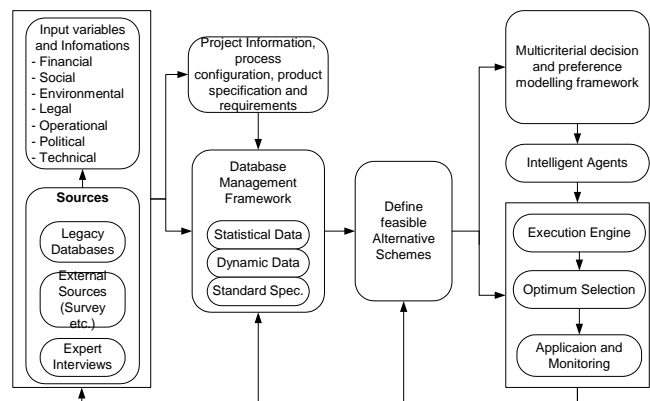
Input variables and Infomations
- Financial
- Social
- Environmental
- Legal
- Operational
- Political
- Technical

Sources

Legacy Databases

External Sources (Survey etc.)

Expert Interviews

Project Information, process configuration, product specification and requirements

Database Management Framework

Statistical Data

Dynamic Data

Standard Spec.

Define feasible Alternative Schemes

Multicriterial decision and preference modelling framework

Intelligent Agents

Execution Engine

Optimum Selection

Applicaion and Monitoring